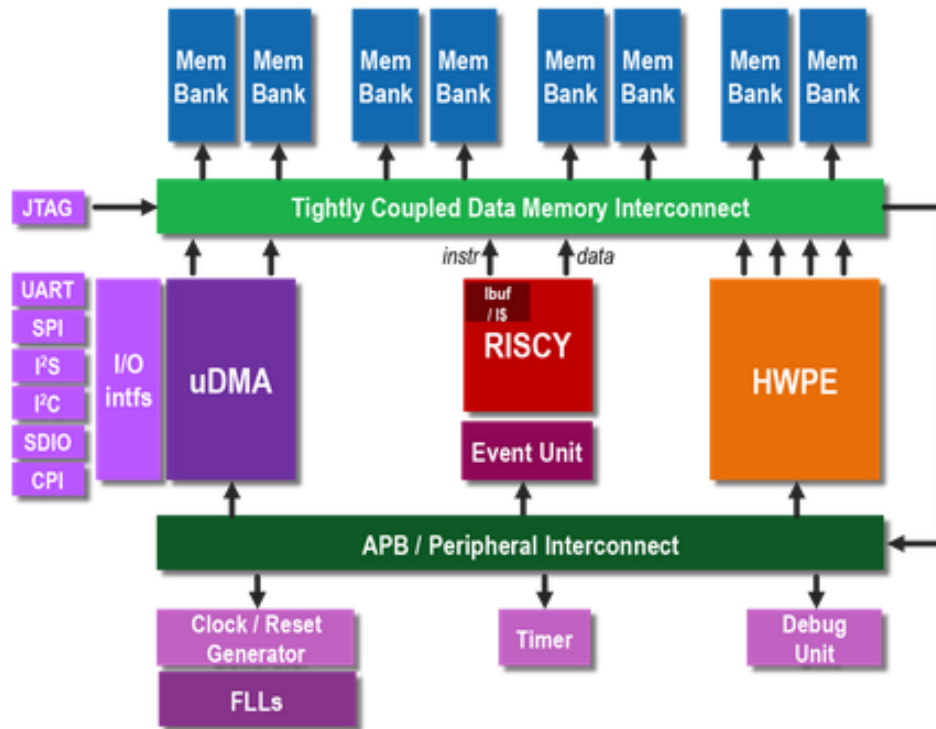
Mem Bank

Mem Bank

Mem Bank

Mem Bank

Mem Bank

Mem Bank

Mem Bank

Mem Bank

JTAG

Tightly Coupled Data Memory Interconnect

instr

data

UART

SPI

$I^2S$

$I^2C$

SDIO

CPI

I/O intfs

uDMA

Ibuf / I$

RISCY

Event Unit

HWPE

APB / Peripheral Interconnect

Clock / Reset Generator

FLLs

Timer

Debug Unit